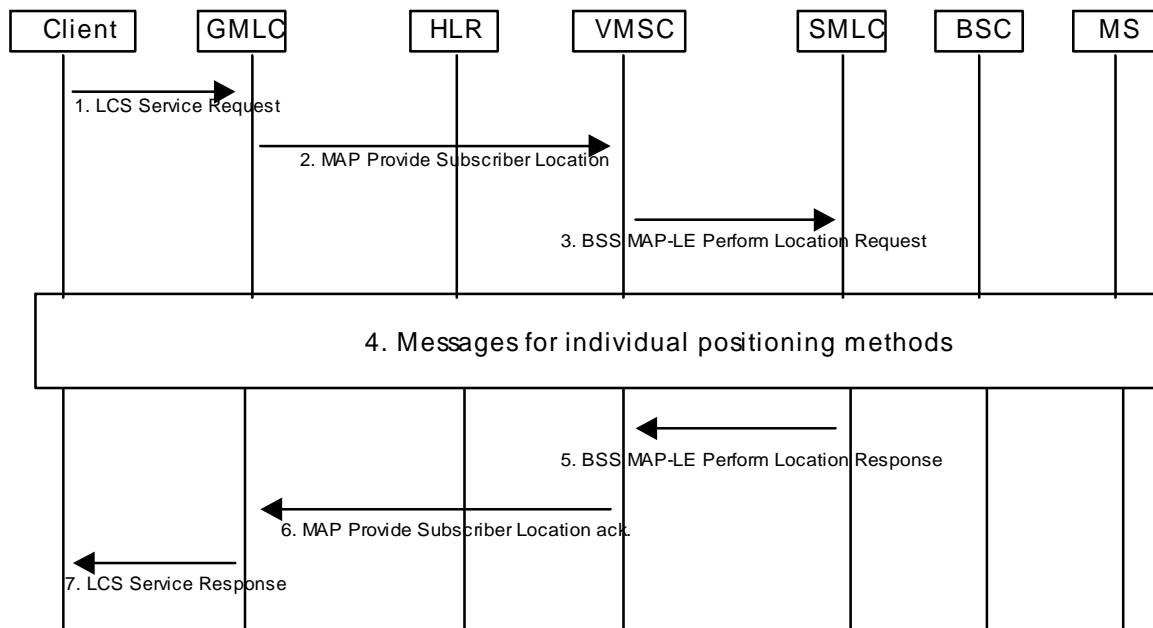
Client

GMLC

HLR

VMSC

SMLC

BSC

MS

1. LCS Service Request

2. MAP Provide Subscriber Location

3. BSSMAP-LE Perform Location Request

4. Messages for individual positioning methods

5. BSSMAP-LE Perform Location Response

6. MAP Provide Subscriber Location ack.

7. LCS Service Response